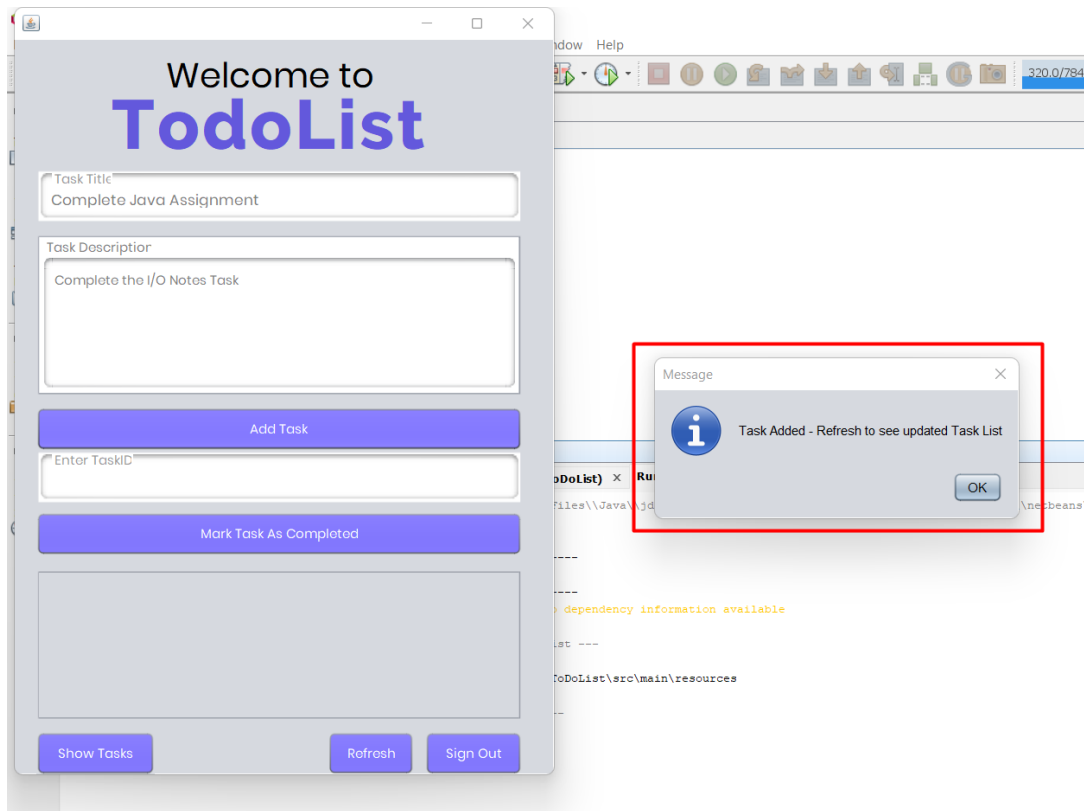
Welcome to
TodoList

Task Title
Complete Java Assignment

Task Descriptior
Complete the I/O Notes Task

Add Task

Enter TaskID

Mark Task As Completed

Show Tasks
Refresh
Sign Out

ndow Help
320.0/784

Message
Task Added - Refresh to see updated Task List
OK

oDoList) × Ru
Files\\Java\\jd
\netbeans
----
----
dependency information available
ist ---
ToDoList\src\main\resources
--